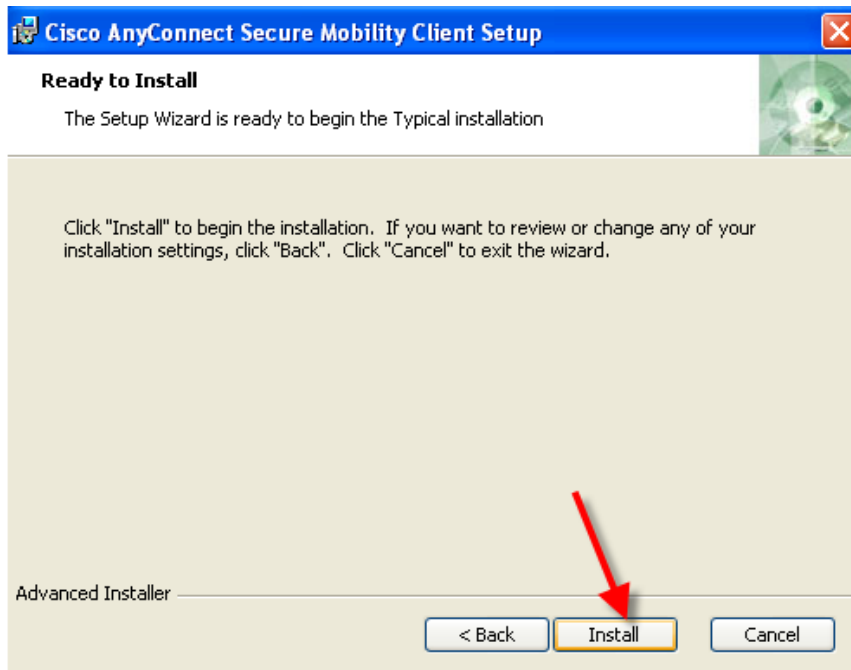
Cisco AnyConnect Secure Mobility Client Setup

Ready to Install

The Setup Wizard is ready to begin the Typical installation

Click "Install" to begin the installation. If you want to review or change any of your installation settings, click "Back". Click "Cancel" to exit the wizard.

Advanced Installer

< Back
Install
Cancel